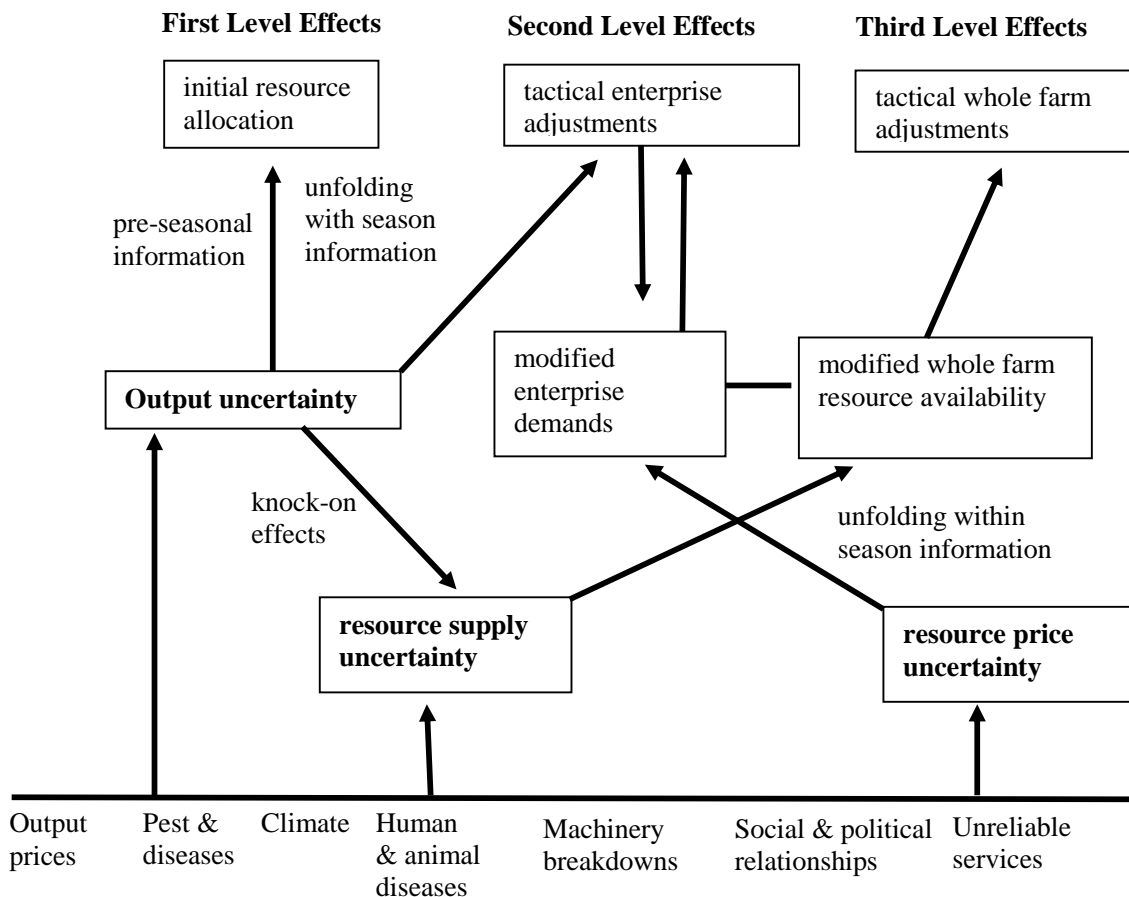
First Level Effects

Second Level Effects

Third Level Effects

initial resource allocation

tactical enterprise adjustments

tactical whole farm adjustments

pre-seasonal information

unfolding with season information

modified enterprise demands

modified whole farm resource availability

Output uncertainty

knock-on effects

unfolding within season information

resource supply uncertainty

resource price uncertainty

Output prices

Pest & diseases

Climate

Human & animal diseases

Machinery breakdowns

Social & political relationships

Unreliable services